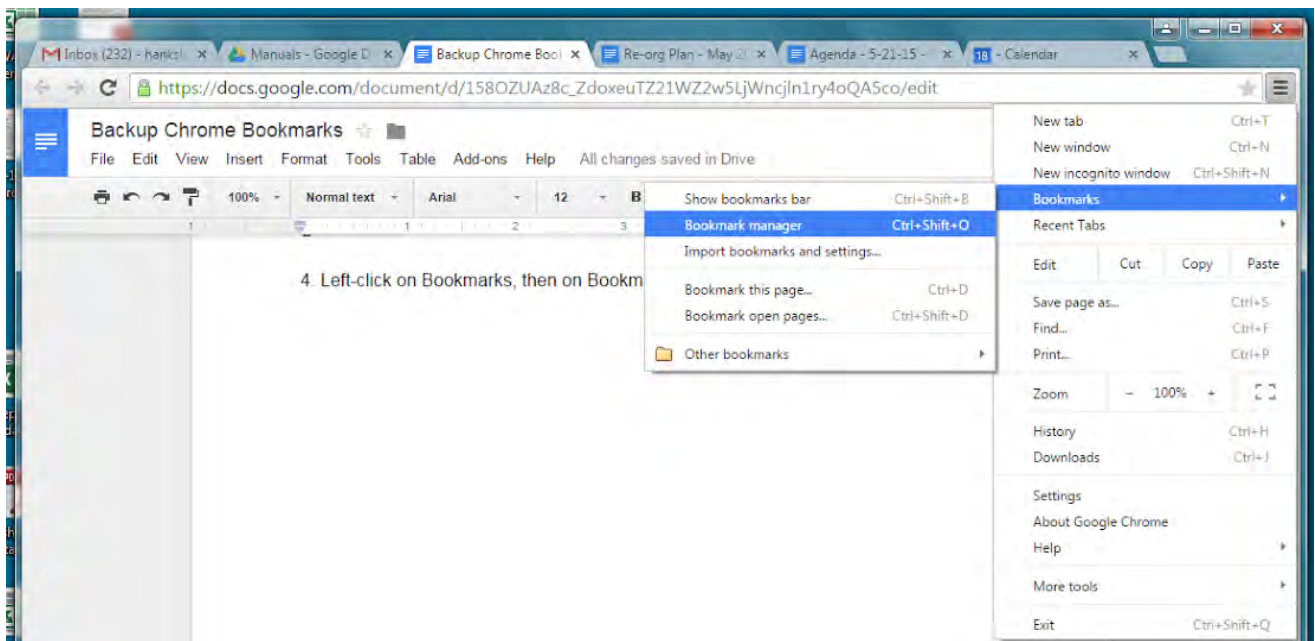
Inbox (232) - hanksl ×
Manuals - Google D ×
Backup Chrome Bool ×
Re-org Plan - May 2 ×
Agenda - 5-21-15 - ×
18 - Calendar ×

https://docs.google.com/document/d/158OZUAz8c_ZdoxeuTZ21WZ2w5LjWncjln1ry4oQA5co/edit

Backup Chrome Bookmarks
File Edit View Insert Format Tools Table Add-ons Help All changes saved in Drive
100% Normal text Arial 12 B

4. Left-click on Bookmarks, then on Bookm

Show bookmarks bar Ctrl+Shift+B
Bookmark manager Ctrl+Shift+O
Import bookmarks and settings...
Bookmark this page... Ctrl+D
Bookmark open pages... Ctrl+Shift+D
Other bookmarks

New tab Ctrl+T
New window Ctrl+N
New incognito window Ctrl+Shift+N
Bookmarks
Recent Tabs
Edit Cut Copy Paste
Save page as... Ctrl+S
Find... Ctrl+F
Print... Ctrl+P
Zoom – 100% +
History Ctrl+H
Downloads Ctrl+J
Settings
About Google Chrome
Help
More tools
Exit Ctrl+Shift+Q